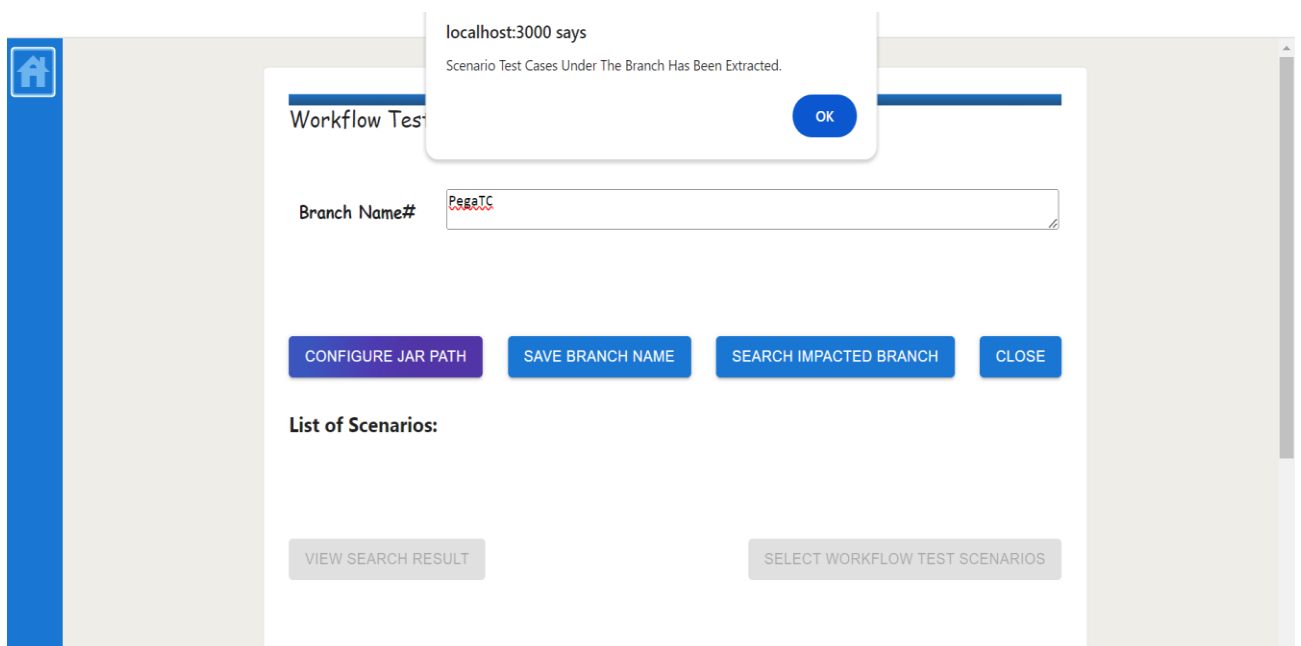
localhost:3000 says

Scenario Test Cases Under The Branch Has Been Extracted.

OK

Workflow Tes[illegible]

Branch Name#

PegaTC

CONFIGURE JAR PATH

SAVE BRANCH NAME

SEARCH IMPACTED BRANCH

CLOSE

List of Scenarios:

VIEW SEARCH RESULT

SELECT WORKFLOW TEST SCENARIOS